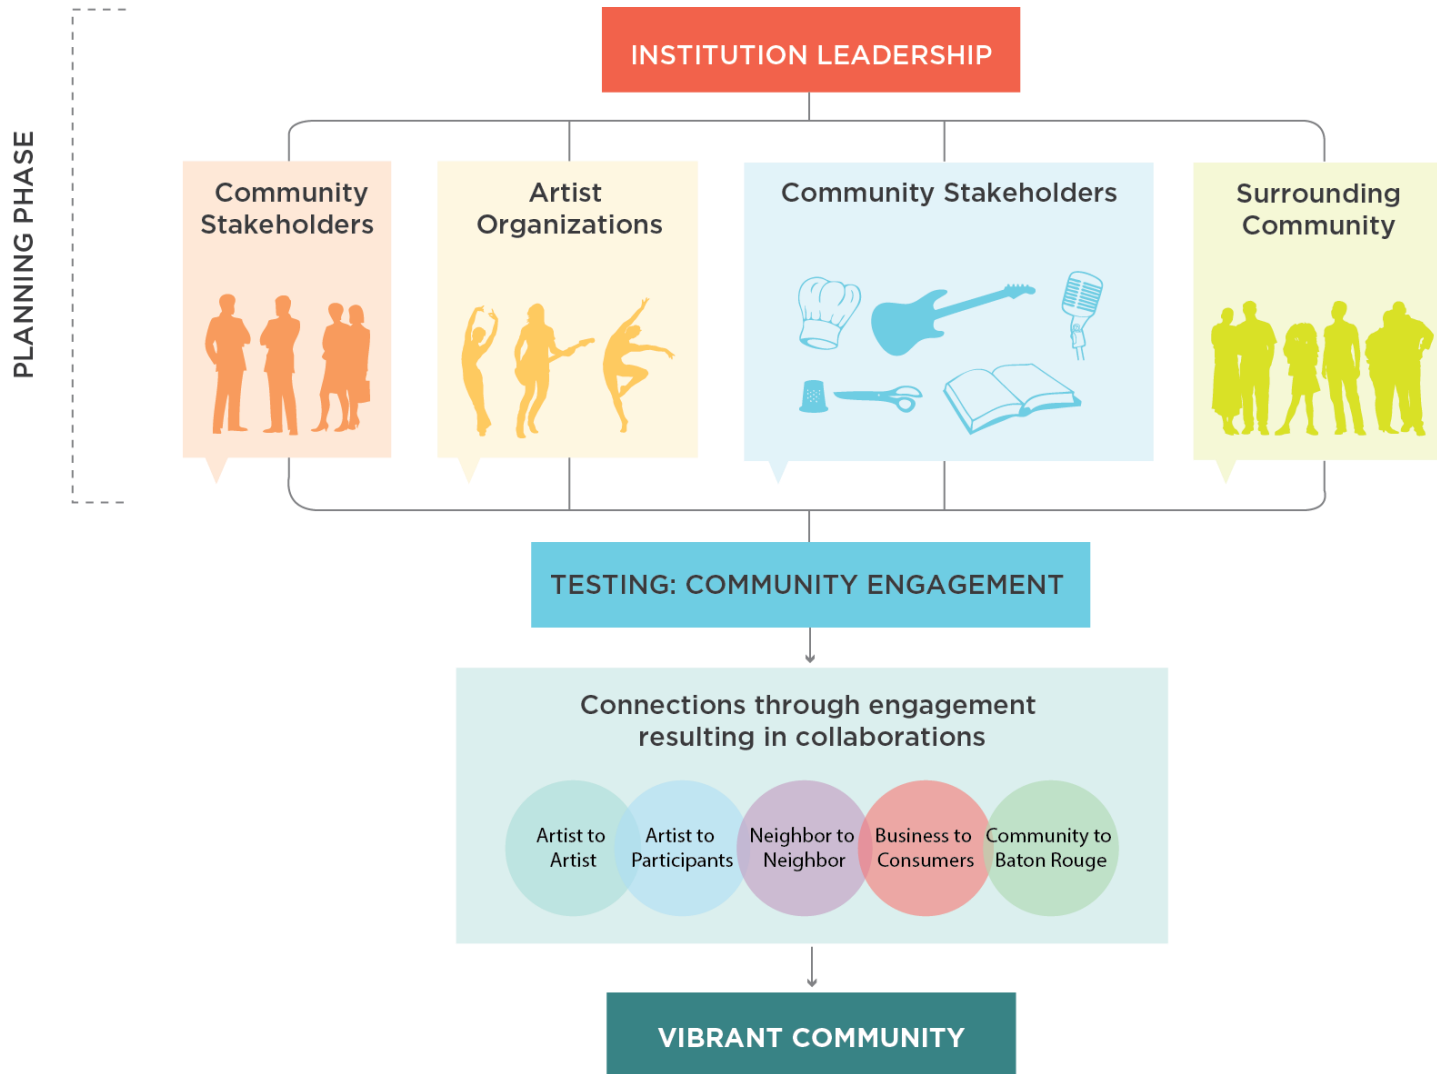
PLANNING PHASE

INSTITUTION LEADERSHIP

Community Stakeholders

Artist Organizations

Community Stakeholders

Surrounding Community

TESTING: COMMUNITY ENGAGEMENT

Connections through engagement resulting in collaborations

Artist to Artist

Artist to Participants

Neighbor to Neighbor

Business to Consumers

Community to Baton Rouge

VIBRANT COMMUNITY